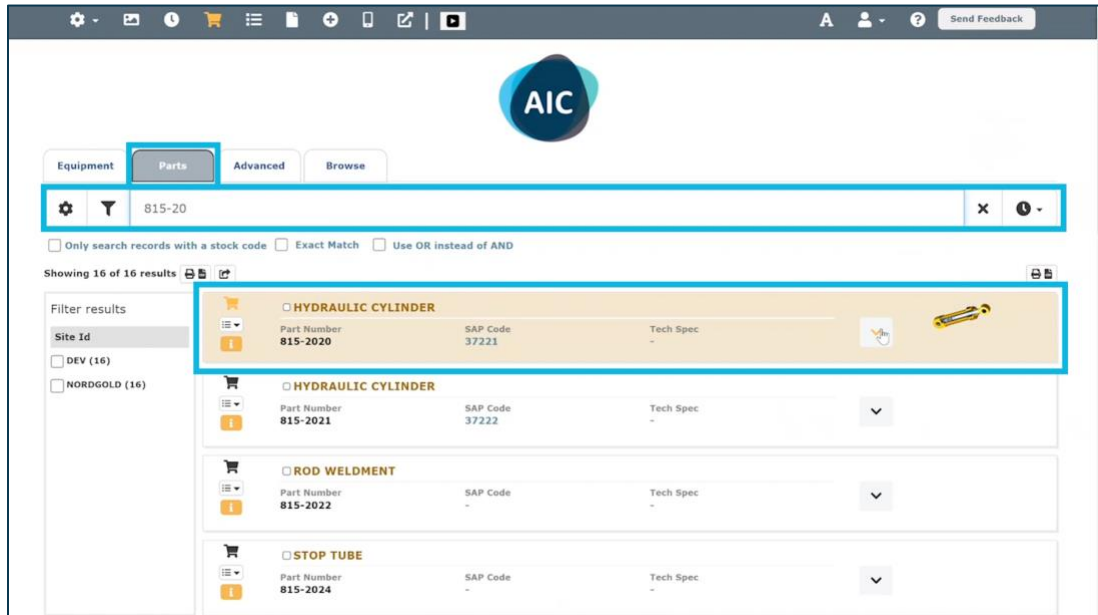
A Send Feedback

AIC

Equipment Parts Advanced Browse

815-20

Only search records with a stock code Exact Match Use OR instead of AND

Showing 16 of 16 results

Filter results

Site Id

DEV (16)

NORDGOLD (16)

HYDRAULIC CYLINDER
Part Number
815-2020
SAP Code
37221
Tech Spec
-

HYDRAULIC CYLINDER
Part Number
815-2021
SAP Code
37222
Tech Spec
-

ROD WELDMENT
Part Number
815-2022
SAP Code
-
Tech Spec
-

STOP TUBE
Part Number
815-2024
SAP Code
-
Tech Spec
-